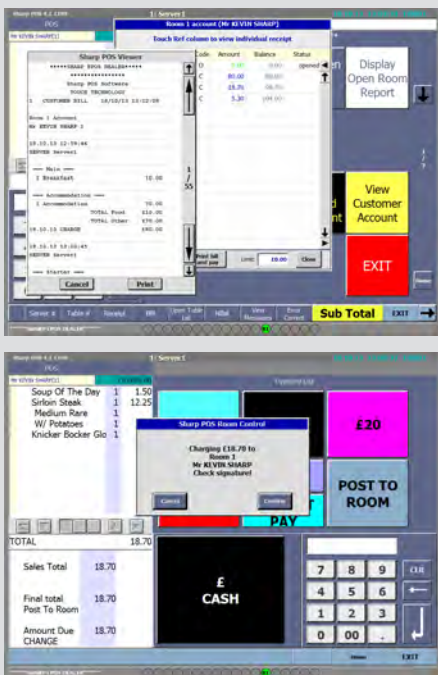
Sharp POS 4.1 1299
1: Server1
POS
Mr KEVIN SHARP(1)
Room 1 account (Mr KEVIN SHARP)
Touch Ref column to view individual receipt
Sharp POS Viewer
*****SHARP EPOS DEALER*****
*****************
Sharp POS Software
TOUCH TECHNOLOGY
1 CUSTOMER BILL 18/10/13 12:02:09

Room 1 Account
Mr KEVIN SHARP 1

18.10.13 12:59:44
SERVER Server1

---- Main ----
1 Breakfast 10.00

---- Accommodation ----
1 Accommodation 70.00
TOTAL Food £10.00
TOTAL Other £70.00
18.10.13 CHARGE £80.00

18.10.13 13:02:45
SERVER Server1

---- Starter ----
Cancel
Print
Code Amount Balance Status
O 0.00 0.00 Opened
C 80.00 80.00
C 18.70 98.70
C 5.30 104.00
Print bill and pay
Limit 10.00
Close
Display Open Room Report
View Customer Account
EXIT
Server # Table # Receipt Bill Open Table List NBal View Messages Error Correct
Sub Total
EXIT
SHARP EPOS DEALER

Sharp POS 4.1 1299
1: Server1
POS
Mr KEVIN SHARP(1)
Soup Of The Day 1 1.50
Sirloin Steak 1 12.25
Medium Rare 1
W/ Potatoes 1
Knicker Bocker Glo 1
£20
Sharp POS Room Control
Charging £18.70 to
Room 1
Mr KEVIN SHARP
Check signature!
Cancel
Confirm
PAY
POST TO ROOM
TOTAL 18.70
Sales Total 18.70
Final total Post To Room 18.70
Amount Due 18.70
CHANGE
£
CASH
7 8 9 CLR
4 5 6
1 2 3
0 00 .
EXIT